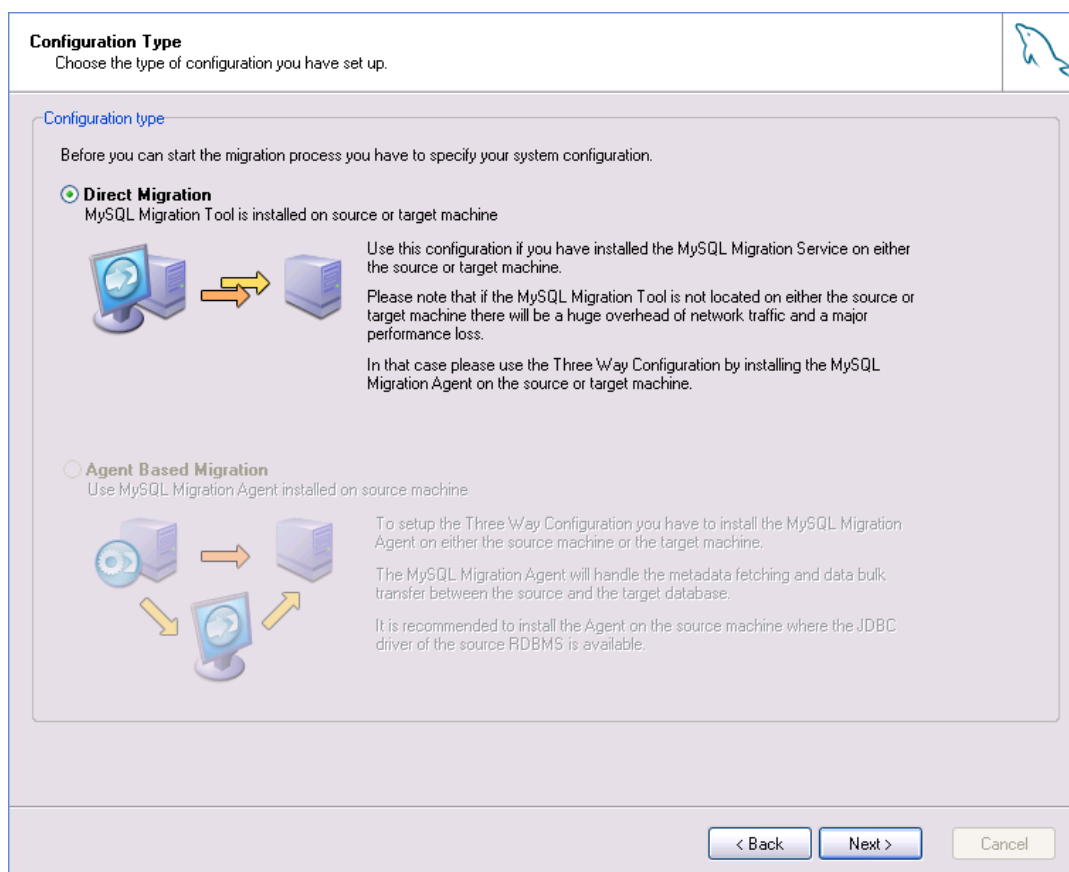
Configuration Type
Choose the type of configuration you have set up.

Configuration type

Before you can start the migration process you have to specify your system configuration.

Direct Migration
MySQL Migration Tool is installed on source or target machine

Use this configuration if you have installed the MySQL Migration Service on either the source or target machine.

Please note that if the MySQL Migration Tool is not located on either the source or target machine there will be a huge overhead of network traffic and a major performance loss.

In that case please use the Three Way Configuration by installing the MySQL Migration Agent on the source or target machine.

Agent Based Migration
Use MySQL Migration Agent installed on source machine

To setup the Three Way Configuration you have to install the MySQL Migration Agent on either the source machine or the target machine.

The MySQL Migration Agent will handle the metadata fetching and data bulk transfer between the source and the target database.

It is recommended to install the Agent on the source machine where the JDBC driver of the source RDBMS is available.

< Back
Next >
Cancel